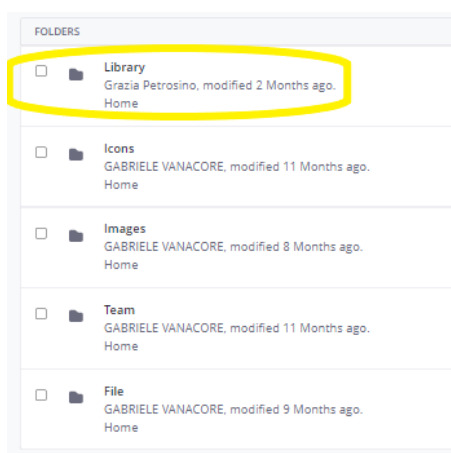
FOLDERS

Library
Grazia Petrosino, modified 2 Months ago.
Home

Icons
GABRIELE VANACORE, modified 11 Months ago.
Home

Images
GABRIELE VANACORE, modified 8 Months ago.
Home

Team
GABRIELE VANACORE, modified 11 Months ago.
Home

File
GABRIELE VANACORE, modified 9 Months ago.
Home